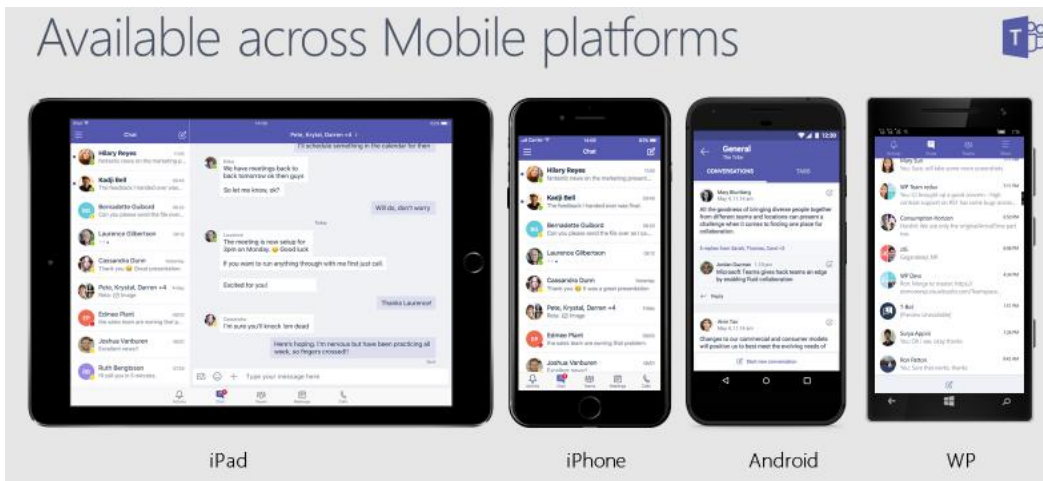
Available across Mobile platforms

Chat

Hilary Reyes

Kadji Bell

Bernadette Guibord

Laurence Gilbertson

Cassandra Dunn

Pete, Krystal, Darren +4

Edmee Plant

Joshua Vanburen

Ruth Bengtsson

Pete, Krystal, Darren +4

I'll schedule something in the calendar for then

We have meetings back to back tomorrow on their guys

So let me know, ok?

Will do, don't worry

The meeting is now setup for 3pm on Monday. Good luck

If you want to run anything through with me first just call.

Excited for you!

Thanks Laurence!

I'm sure you'll knock 'em dead

Here's hoping. I'm nervous but have been practicing all week, so fingers crossed!!

Type your message here

Chat

Hilary Reyes

Kadji Bell

Bernadette Guibord

Laurence Gilbertson

Cassandra Dunn

Pete, Krystal, Darren +4

Edmee Plant

Joshua Vanburen

General

CONVERSATIONS

TABS

Microsoft Teams gives back teams an edge by enabling fluid collaboration

Reply

Start new conversation

WP Team rules

Consumption Horizon

Jill

WP Devs

T-Bot

Surya Appini

Ron Pettus

iPad

iPhone

Android

WP